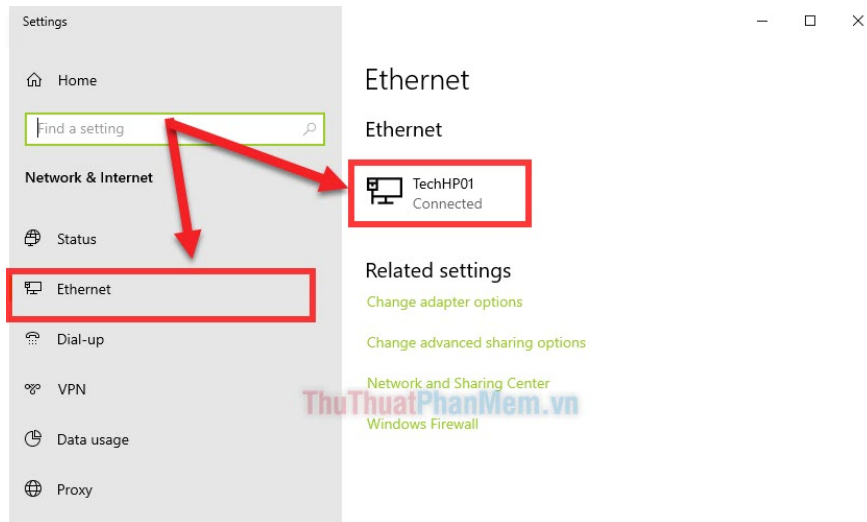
Settings

Home

Find a setting

Network & Internet

Status

Ethernet

Dial-up

VPN

Data usage

Proxy

Ethernet

Ethernet

TechHP01
Connected

Related settings

Change adapter options

Change advanced sharing options

Network and Sharing Center

Windows Firewall

ThuThuatPhanMem.vn